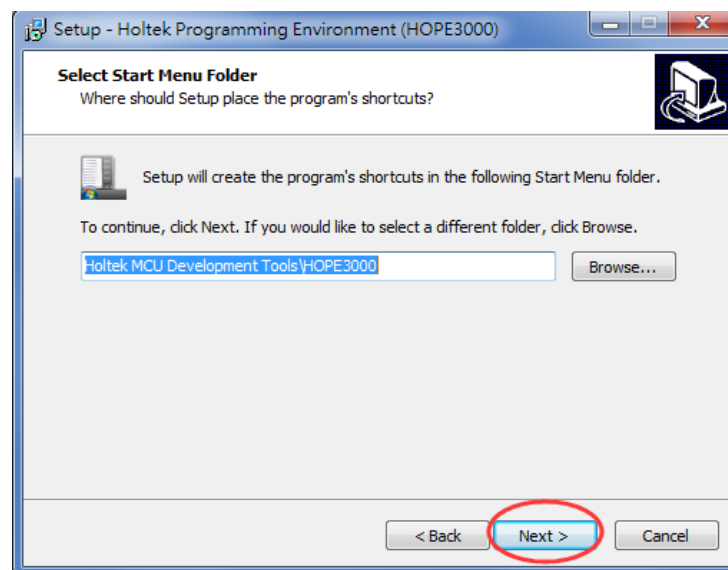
Setup - Holtek Programming Environment (HOPE3000)

Select Start Menu Folder
Where should Setup place the program's shortcuts?

Setup will create the program's shortcuts in the following Start Menu folder.

To continue, click Next. If you would like to select a different folder, click Browse.

Holtek MCU Development Tools\HOPE3000

Browse...

< Back

Next >

Cancel